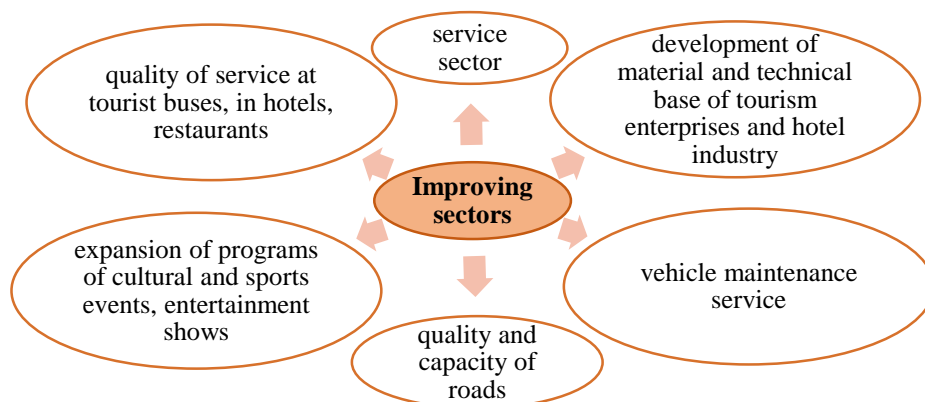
Improving sectors

service sector

development of material and technical base of tourism enterprises and hotel industry

vehicle maintenance service

quality and capacity of roads

expansion of programs of cultural and sports events, entertainment shows

quality of service at tourist buses, in hotels, restaurants